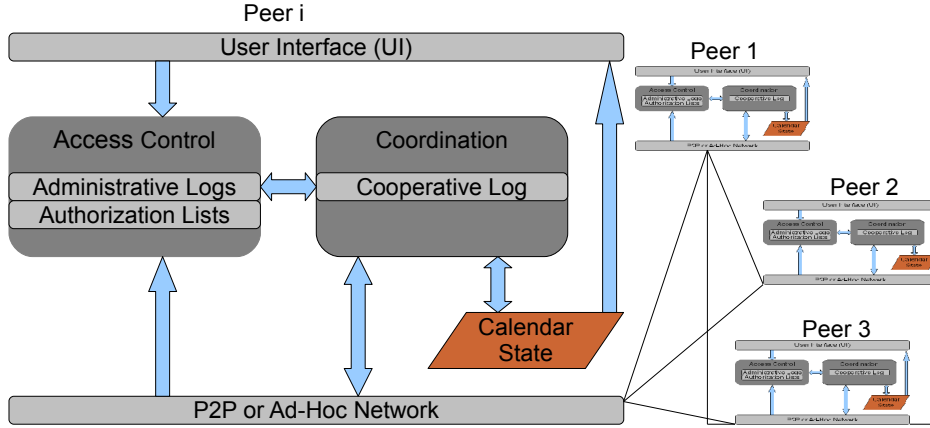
Peer i

User Interface (UI)

Access Control

Administrative Logs

Authorization Lists

Coordination

Cooperative Log

Calendar State

P2P or Ad-Hoc Network

Peer 1

User Interface (UI)

Access Control

Administrative Logs

Authorization Lists

Coordination

Cooperative Log

Calendar State

P2P or Ad-Hoc Network

Peer 2

User Interface (UI)

Access Control

Administrative Logs

Authorization Lists

Coordination

Cooperative Log

Calendar State

P2P or Ad-Hoc Network

Peer 3

User Interface (UI)

Access Control

Administrative Logs

Authorization Lists

Coordination

Cooperative Log

Calendar State

P2P or Ad-Hoc Network